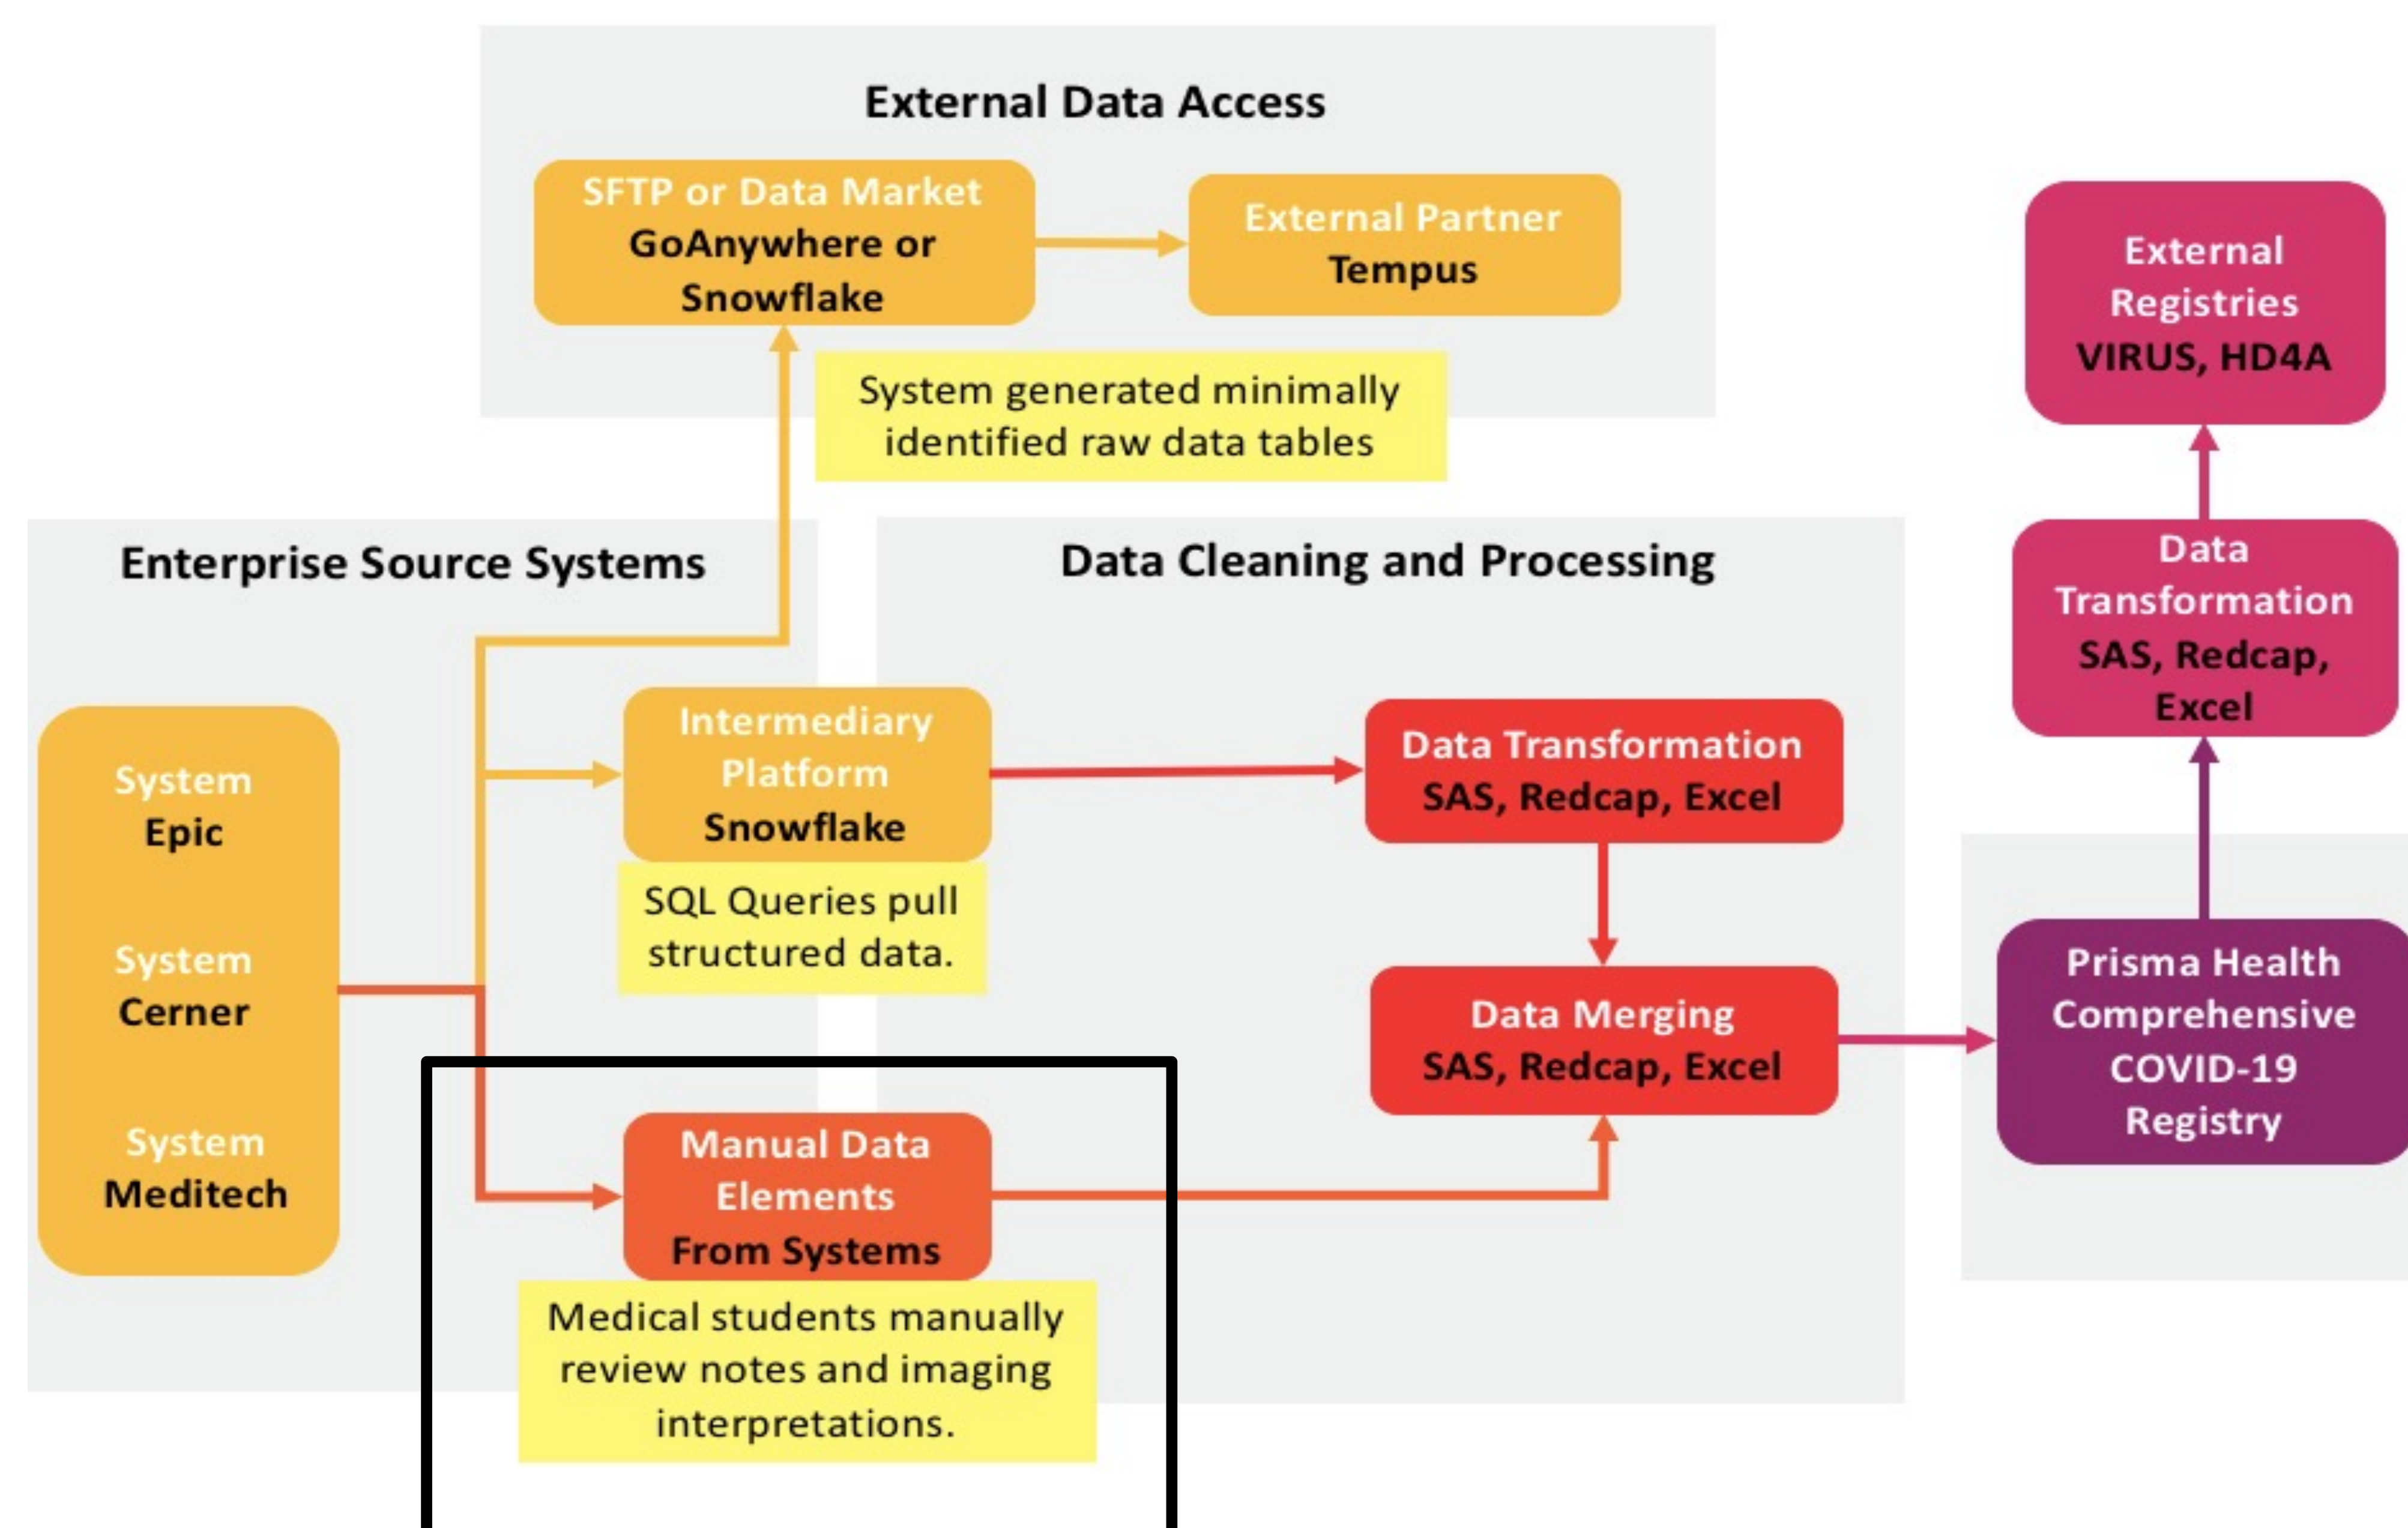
External Data Access

SFTP or Data Market
GoAnywhere or Snowflake

External Partner
Tempus

System generated minimally identified raw data tables

External Registries
VIRUS, HD4A

Enterprise Source Systems

Data Cleaning and Processing

Data Transformation
SAS, Redcap, Excel

System
Epic

System
Cerner

System
Meditech

Intermediary Platform
Snowflake

SQL Queries pull structured data.

Data Transformation
SAS, Redcap, Excel

Data Merging
SAS, Redcap, Excel

Prisma Health Comprehensive COVID-19 Registry

Manual Data Elements
From Systems

Medical students manually review notes and imaging interpretations.